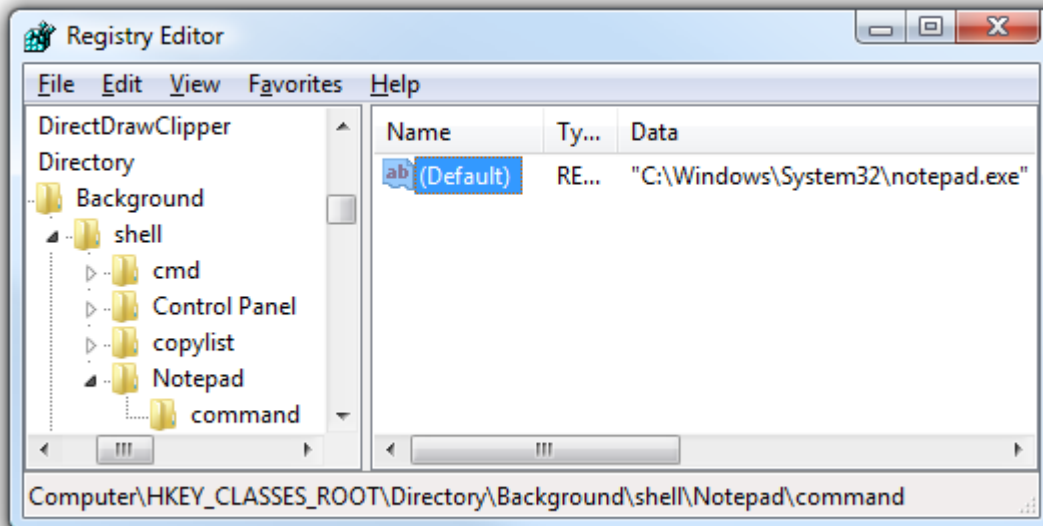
Registry Editor

File Edit View Favorites Help

DirectDrawClipper
Directory
Background
shell
cmd
Control Panel
copylist
Notepad
command

| Name | Ty... | Data |
|---|---|---|
| (Default) | RE... | "C:\Windows\System32\notepad.exe" |

Computer\HKEY_CLASSES_ROOT\Directory\Background\shell\Notepad\command